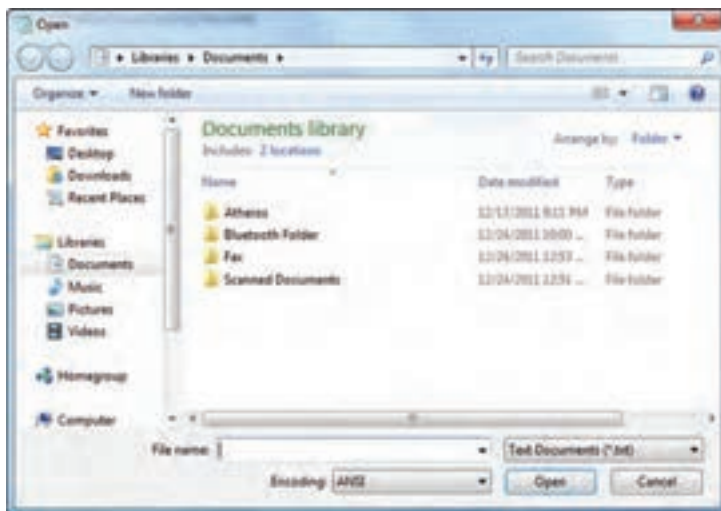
Open

Libraries ▸ Documents ▸

Search Documents

Organize ▾ New folder

Favorites
Desktop
Downloads
Recent Places

Libraries
Documents
Music
Pictures
Videos

Homegroup

Computer

Documents library
Includes: 2 locations

Arrange by: Folder ▾

| Name | Date modified | Type |
|---|---|---|
| Atheros | 12/13/2011 9:11 PM | File folder |
| Bluetooth Folder | 12/26/2011 10:00 ... | File folder |
| Fax | 12/26/2011 12:53 ... | File folder |
| Scanned Documents | 12/26/2011 12:53 ... | File folder |

File name:

Text Documents (*.txt)

Encoding: ANSI

Open

Cancel